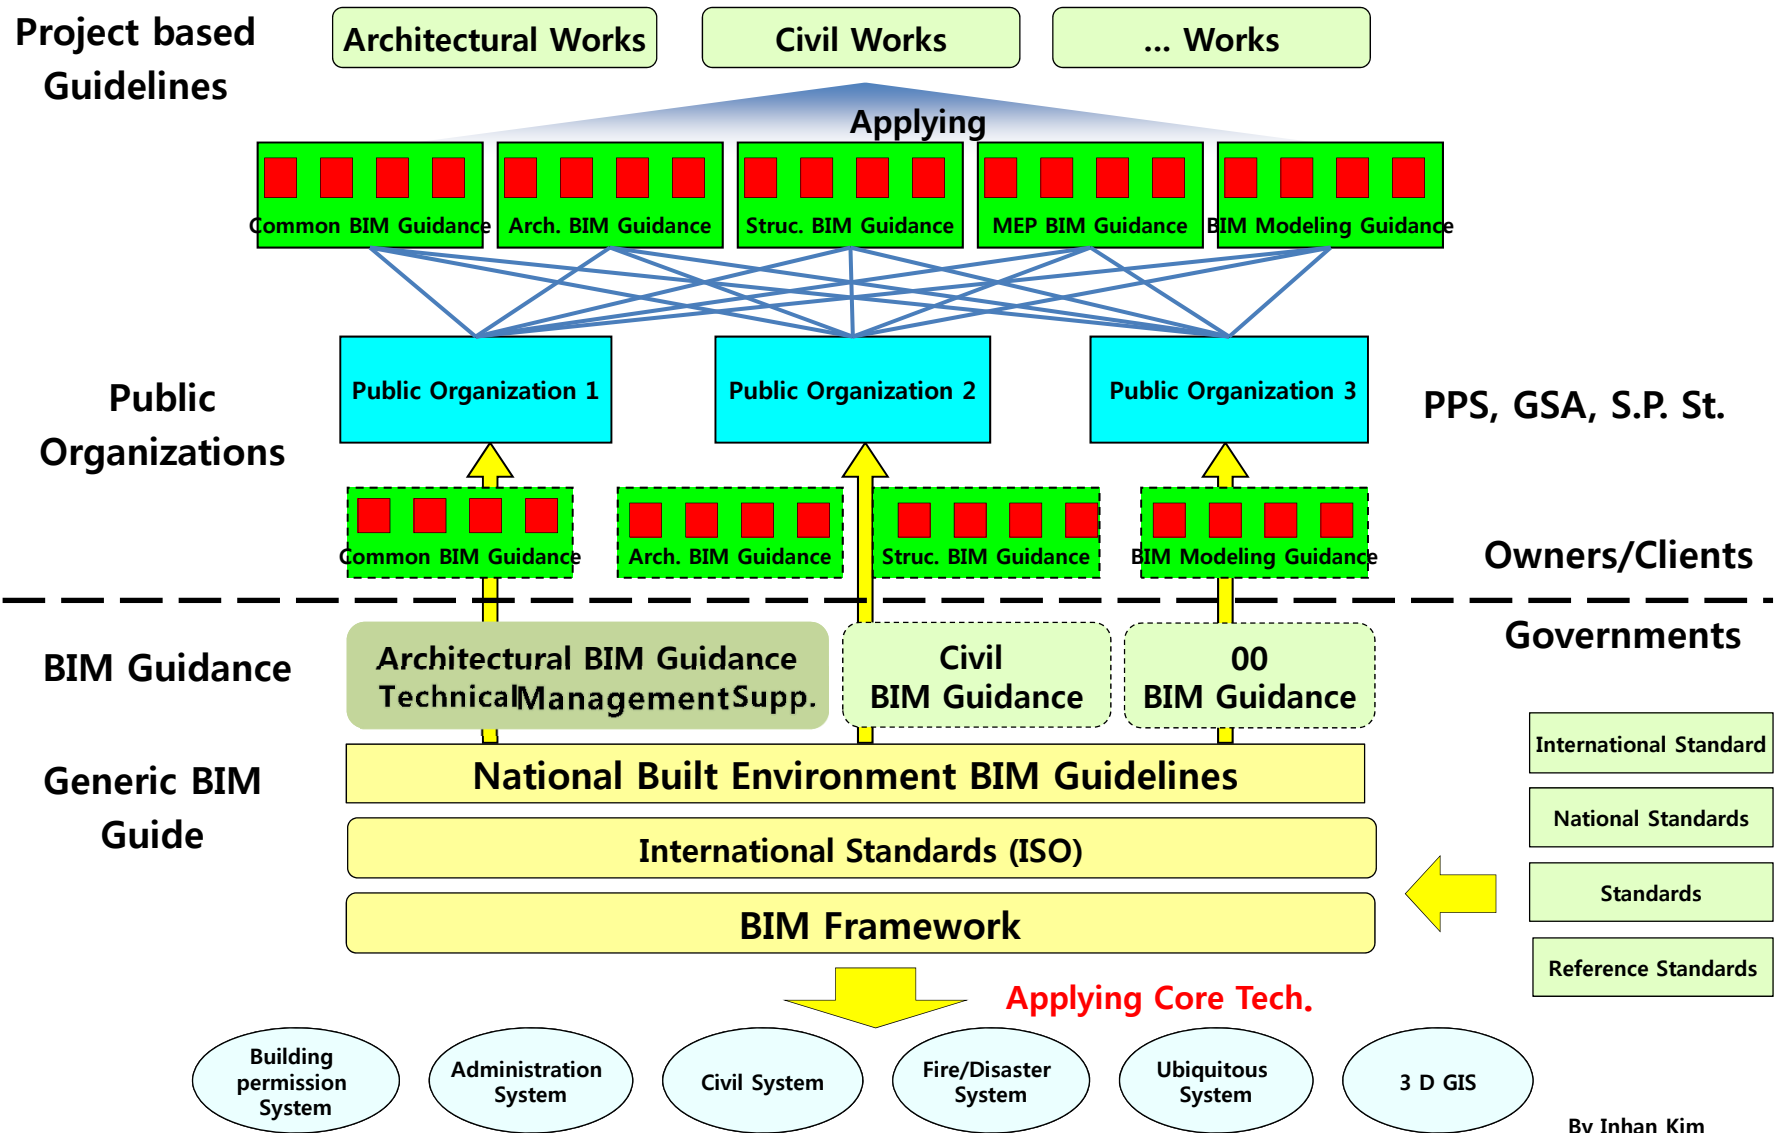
Project based Guidelines

Architectural Works

Civil Works

... Works

Applying

Common BIM Guidance

Arch. BIM Guidance

Struc. BIM Guidance

MEP BIM Guidance

BIM Modeling Guidance

Public Organizations

Public Organization 1

Public Organization 2

Public Organization 3

PPS, GSA, S.P. St.

Common BIM Guidance

Arch. BIM Guidance

Struc. BIM Guidance

BIM Modeling Guidance

Owners/Clients

Governments

BIM Guidance

Architectural BIM Guidance
Technical Management Supp.

Civil
BIM Guidance

00
BIM Guidance

Generic BIM Guide

National Built Environment BIM Guidelines

International Standards (ISO)

BIM Framework

International Standard

National Standards

Standards

Reference Standards

Applying Core Tech.

Building permission System

Administration System

Civil System

Fire/Disaster System

Ubiquitous System

3 D GIS

By Inhan Kim